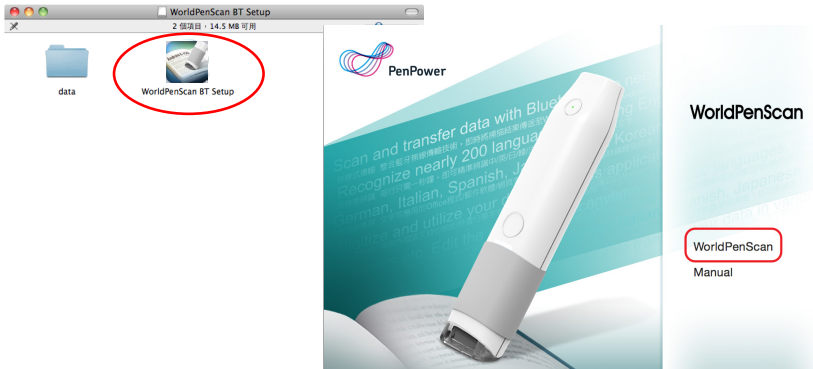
WorldPenScan BT Setup

2 個項目，14.5 MB 可用

data

WorldPenScan BT Setup

PenPower

Scan and transfer data with Blue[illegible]

Recognize nearly 200 langua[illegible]

German, Italian, Spanish, J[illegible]

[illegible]ize and utilize your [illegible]

WorldPenScan

WorldPenScan

Manual